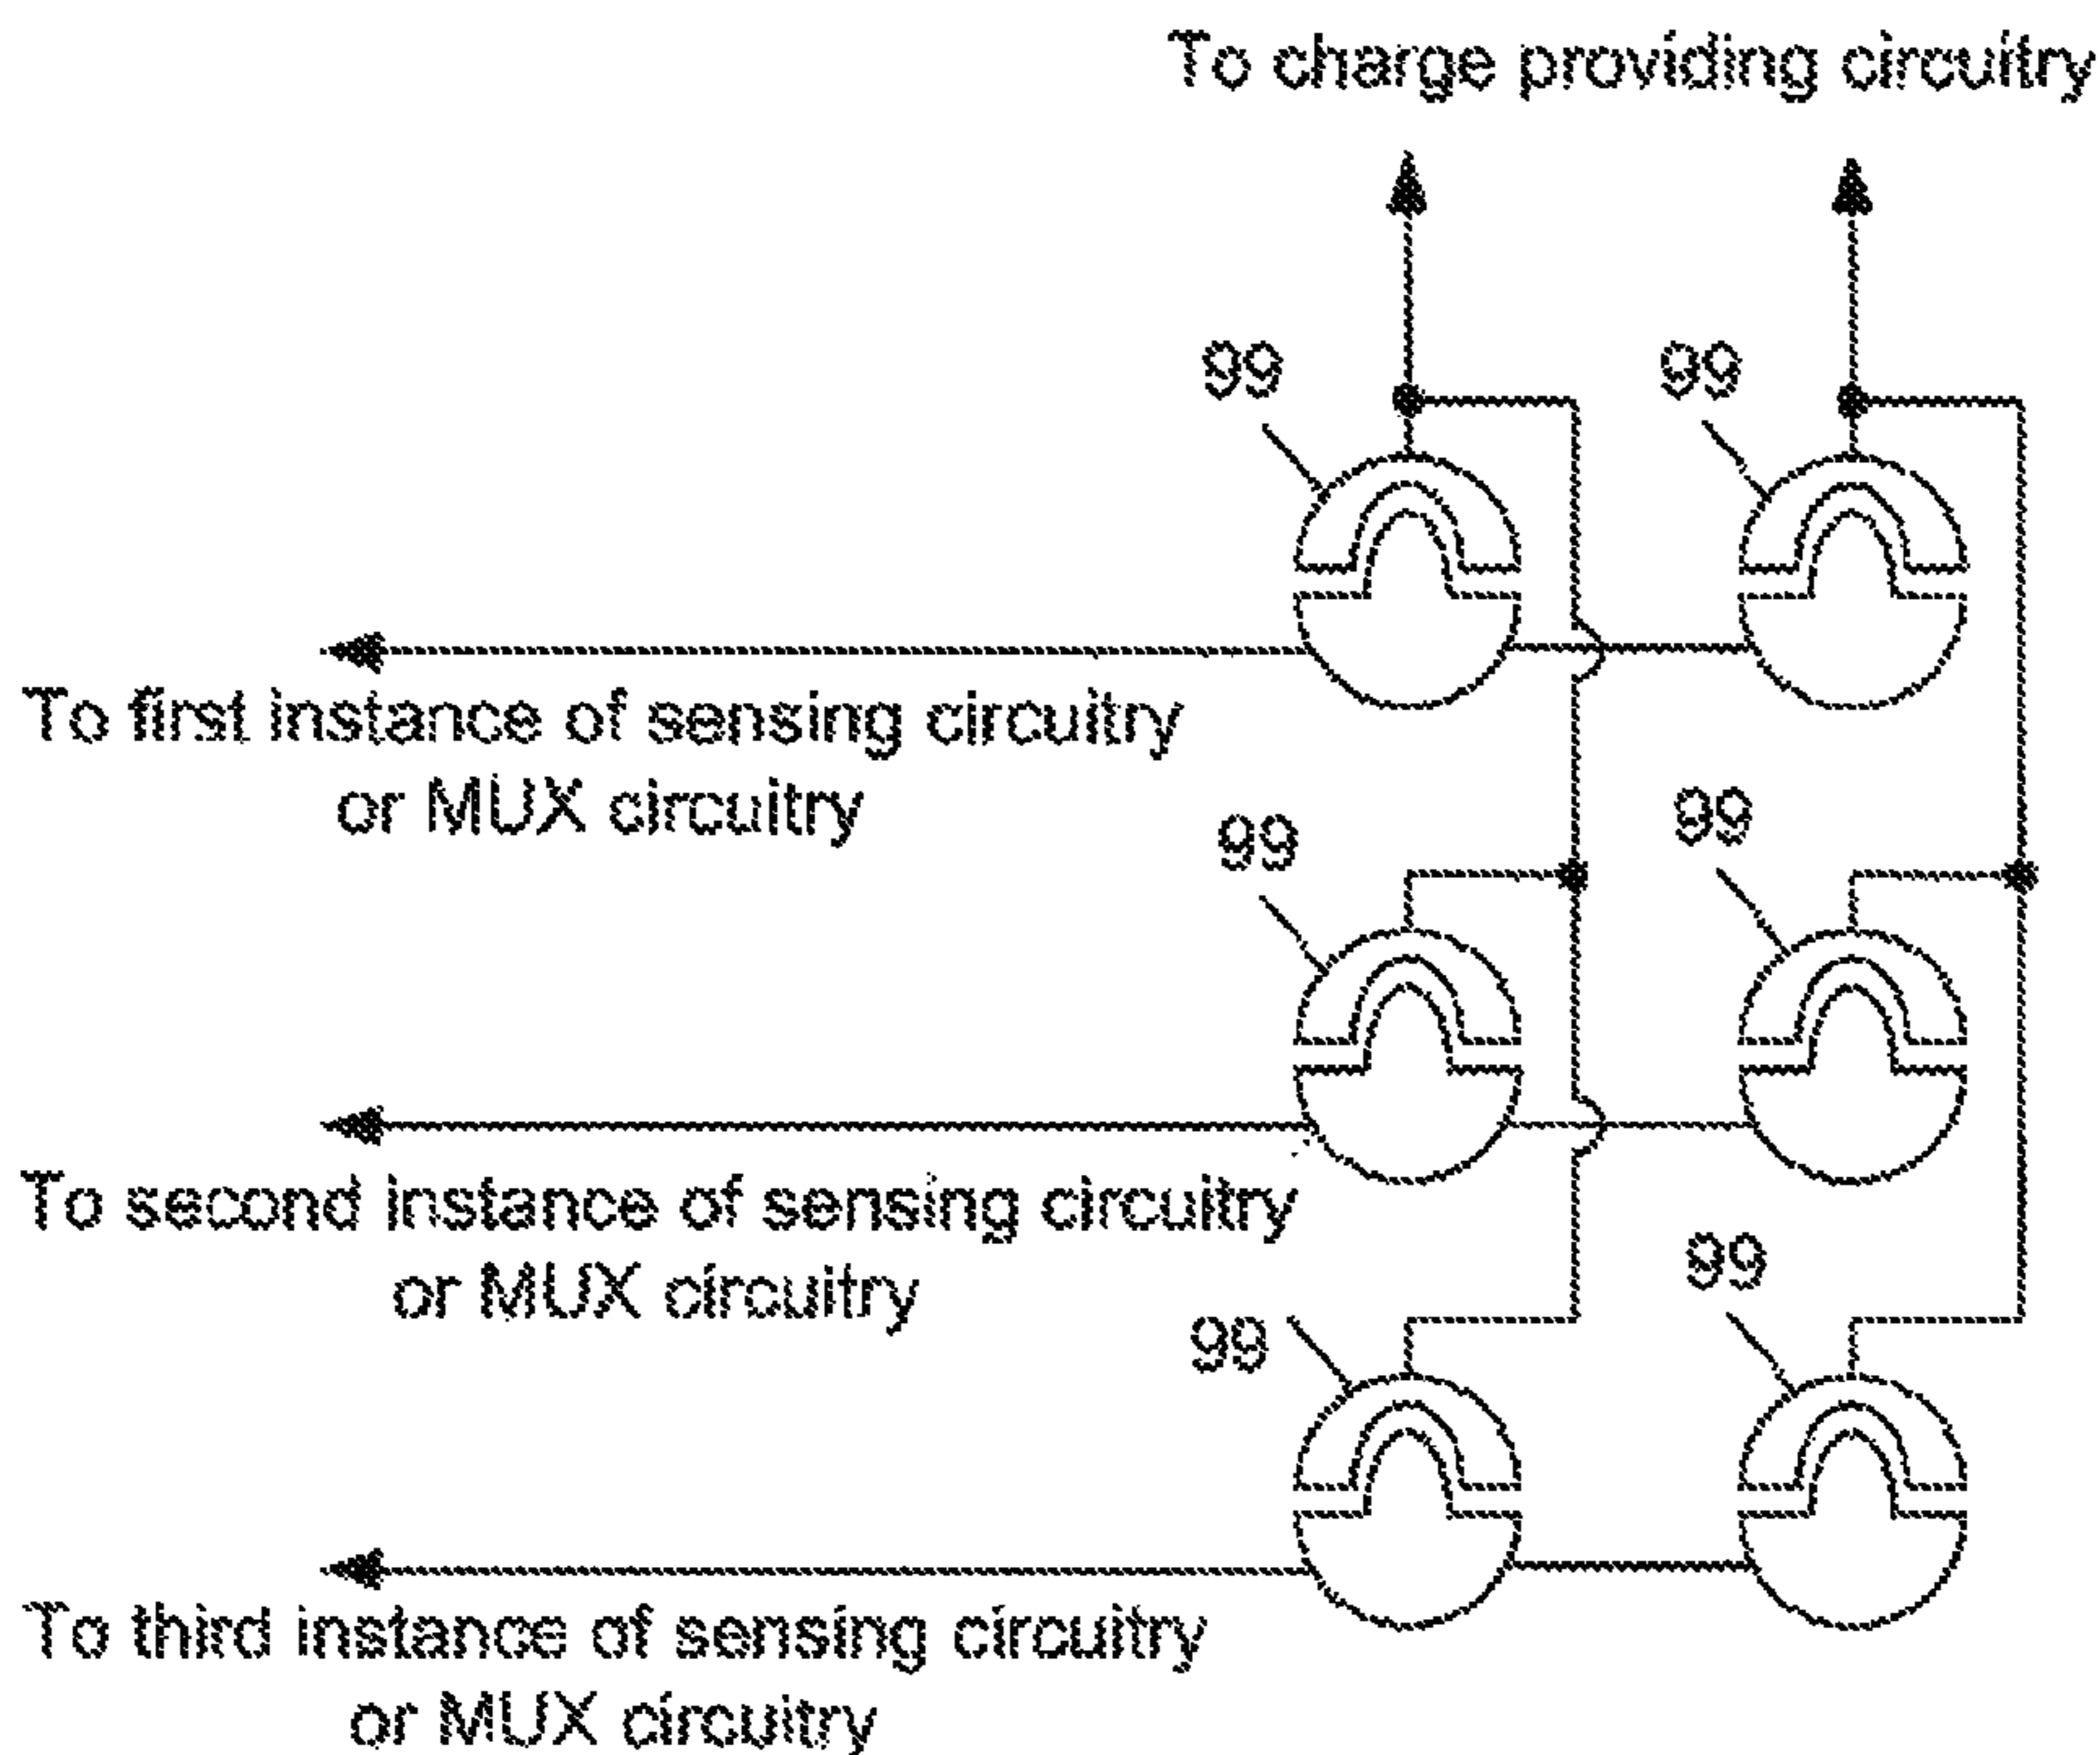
To charge providing circuitry

99

99

To first instance of sensing circuitry or MUX circuitry

99

99

To second instance of sensing circuitry or MUX circuitry

99

99

To third instance of sensing circuitry or MUX circuitry